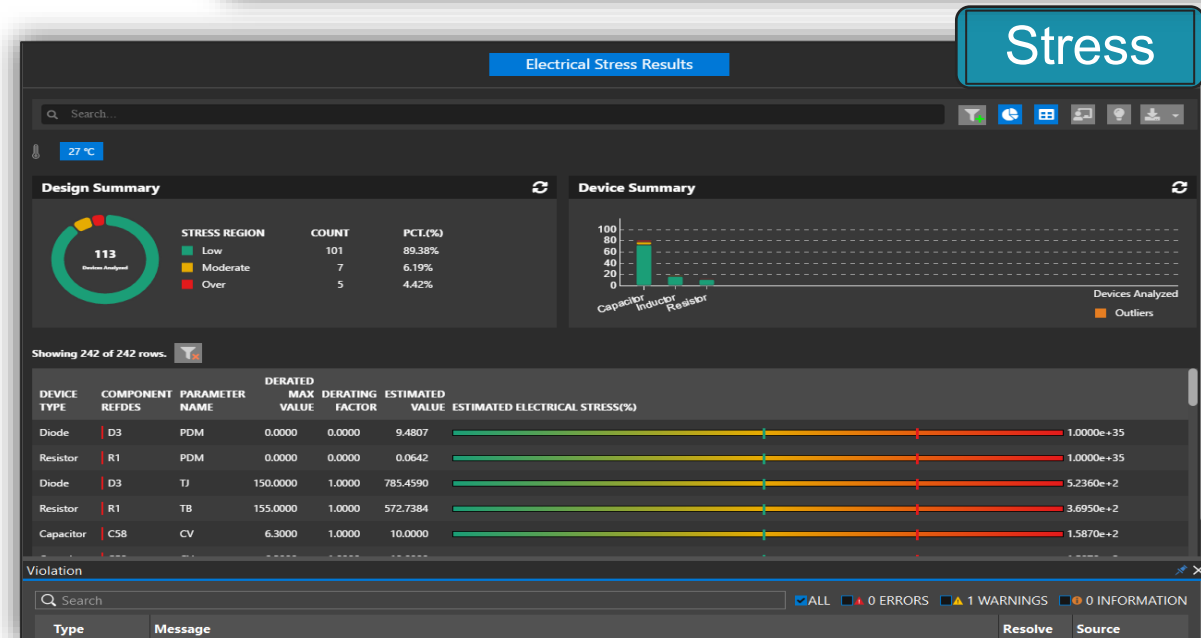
Stress

Electrical Stress Results

Search...

27 °C

Design Summary

113
Devices Analyzed

| STRESS REGION | COUNT | PCT.(%) |
|---|---|---|
| Low | 101 | 89.38% |
| Moderate | 7 | 6.19% |
| Over | 5 | 4.42% |

Device Summary

100
80
60
40
20
0

Capacitor Inductor Resistor

Devices Analyzed

Outliers

Showing 242 of 242 rows.

| DEVICE TYPE | COMPONENT REFDES | PARAMETER NAME | DERATED MAX VALUE | DERATING FACTOR | ESTIMATED VALUE | ESTIMATED ELECTRICAL STRESS(%) |
|---|---|---|---|---|---|---|
| Diode | D3 | PDM | 0.0000 | 0.0000 | 9.4807 | 1.0000e+35 |
| Resistor | R1 | PDM | 0.0000 | 0.0000 | 0.0642 | 1.0000e+35 |
| Diode | D3 | TJ | 150.0000 | 1.0000 | 785.4590 | 5.2360e+2 |
| Resistor | R1 | TB | 155.0000 | 1.0000 | 572.7384 | 3.6950e+2 |
| Capacitor | C58 | CV | 6.3000 | 1.0000 | 10.0000 | 1.5870e+2 |

Violation

Search

ALL 0 ERRORS 1 WARNINGS 0 INFORMATION

Type Message Resolve Source